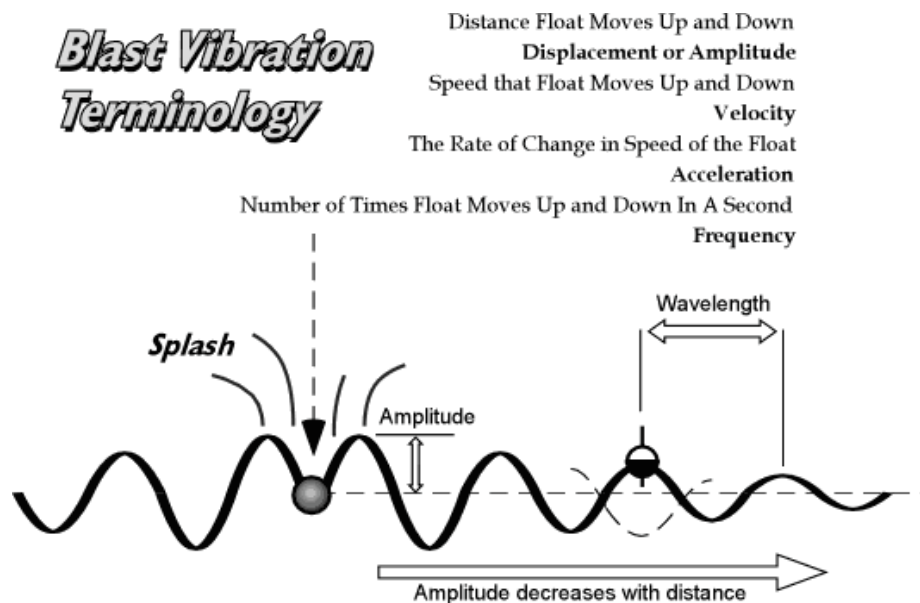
Blast Vibration Terminology

Distance Float Moves Up and Down
**Displacement or Amplitude**
Speed that Float Moves Up and Down
**Velocity**
The Rate of Change in Speed of the Float
**Acceleration**
Number of Times Float Moves Up and Down In A Second
**Frequency**

Splash

Amplitude

Wavelength

Amplitude decreases with distance